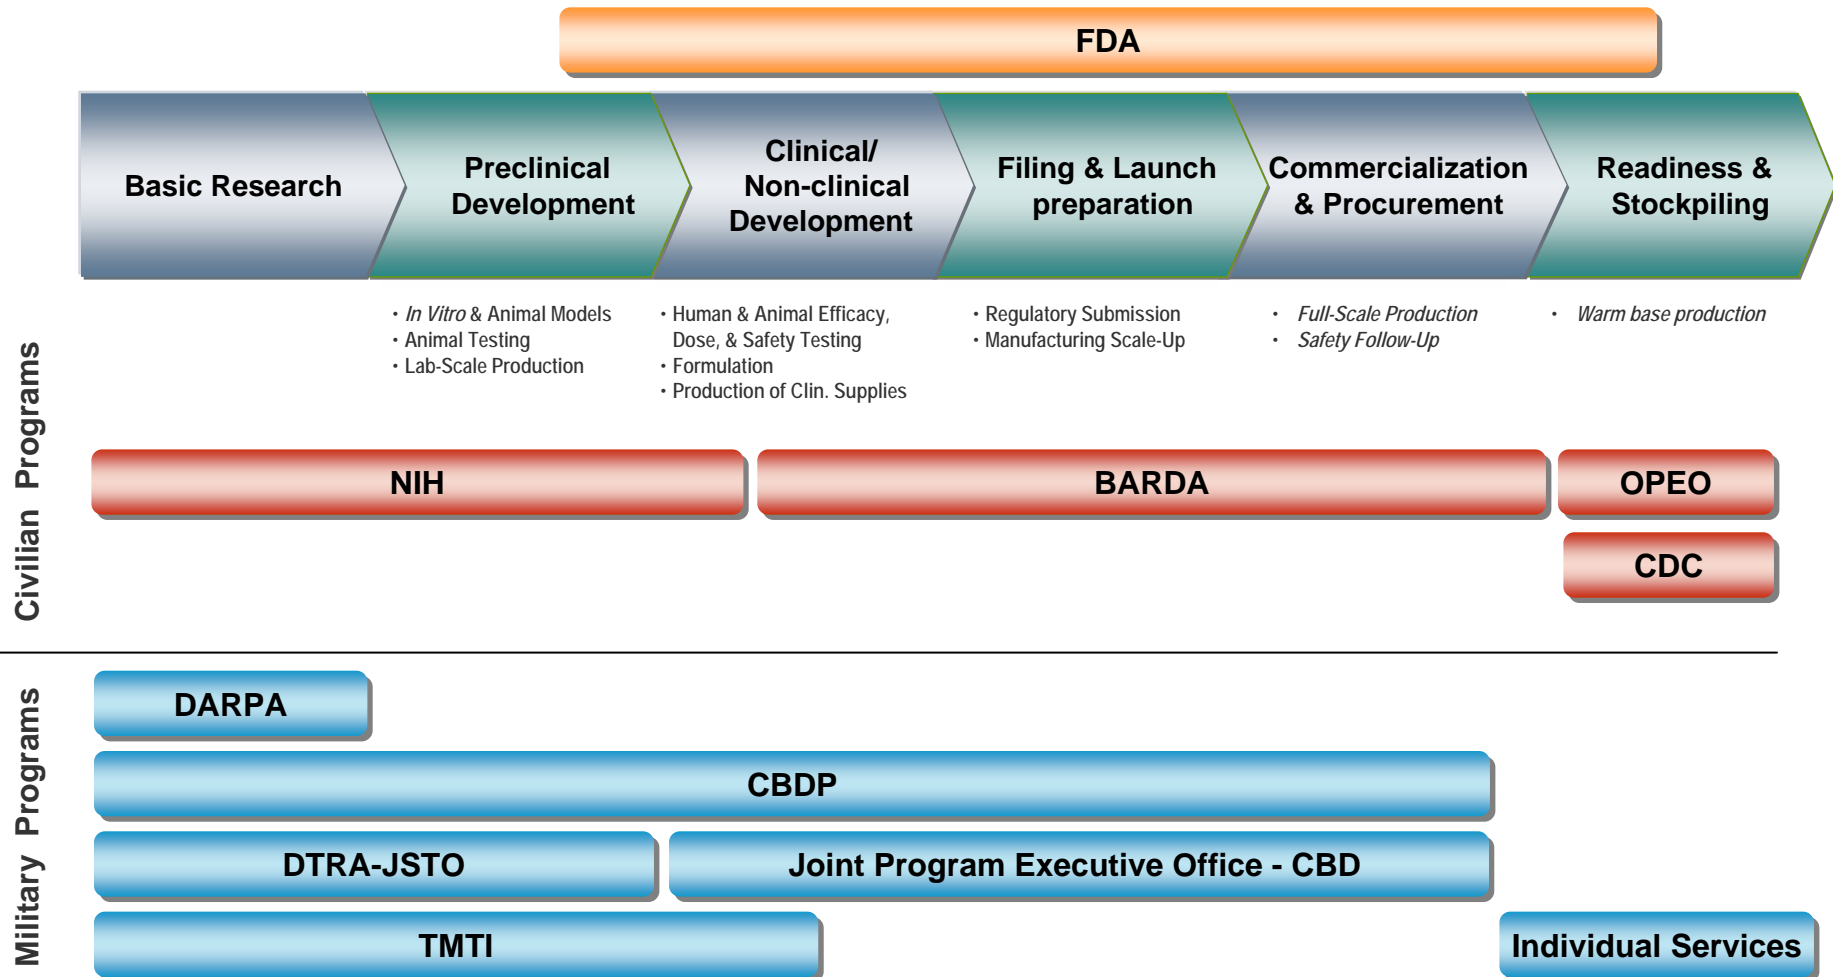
FDA

Basic Research

Preclinical Development

Clinical/ Non-clinical Development

Filing & Launch preparation

Commercialization & Procurement

Readiness & Stockpiling

• *In Vitro* & Animal Models
• Animal Testing
• Lab-Scale Production

• Human & Animal Efficacy, Dose, & Safety Testing
• Formulation
• Production of Clin. Supplies

• Regulatory Submission
• Manufacturing Scale-Up

• *Full-Scale Production*
• *Safety Follow-Up*

• *Warm base production*

Civilian Programs

NIH

BARDA

OPEO

CDC

Military Programs

DARPA

CBDP

DTRA-JSTO

Joint Program Executive Office - CBD

TMTI

Individual Services